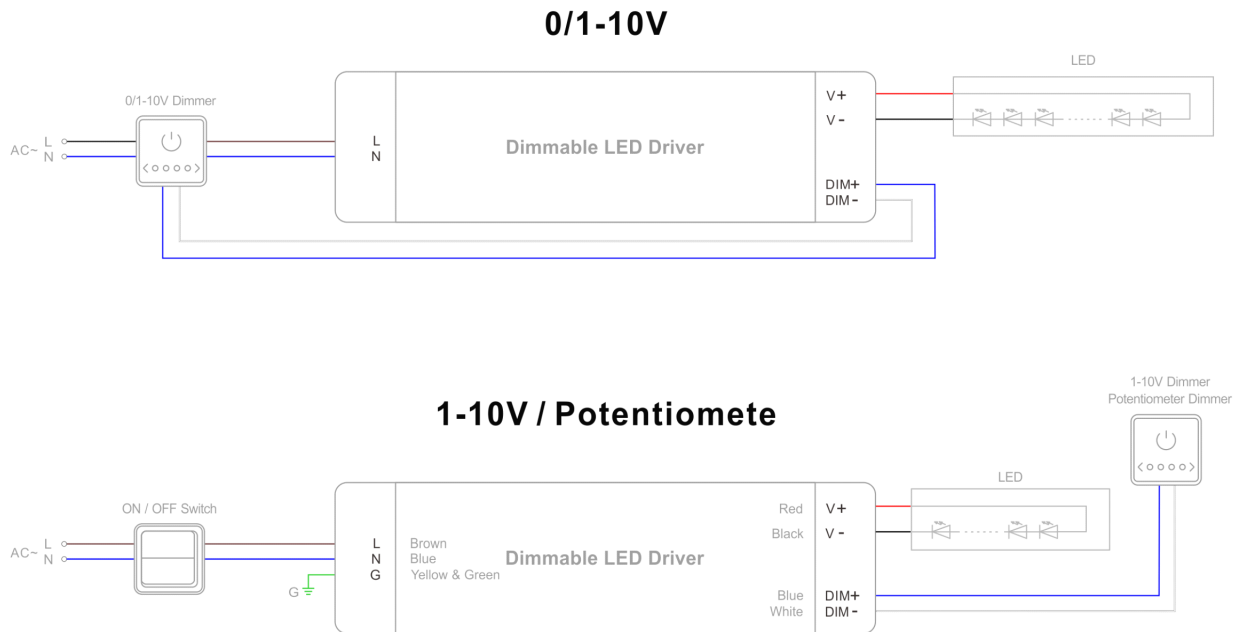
0/1-10V

LED

0/1-10V Dimmer

AC~ L N

L N

Dimmable LED Driver

V+
V-

DIM+
DIM-

1-10V / Potentiomete

1-10V Dimmer
Potentiometer Dimmer

LED

ON / OFF Switch

AC~ L N

G

L N G

Brown
Blue
Yellow & Green

Dimmable LED Driver

Red
Black

V+
V-

Blue
White

DIM+
DIM-